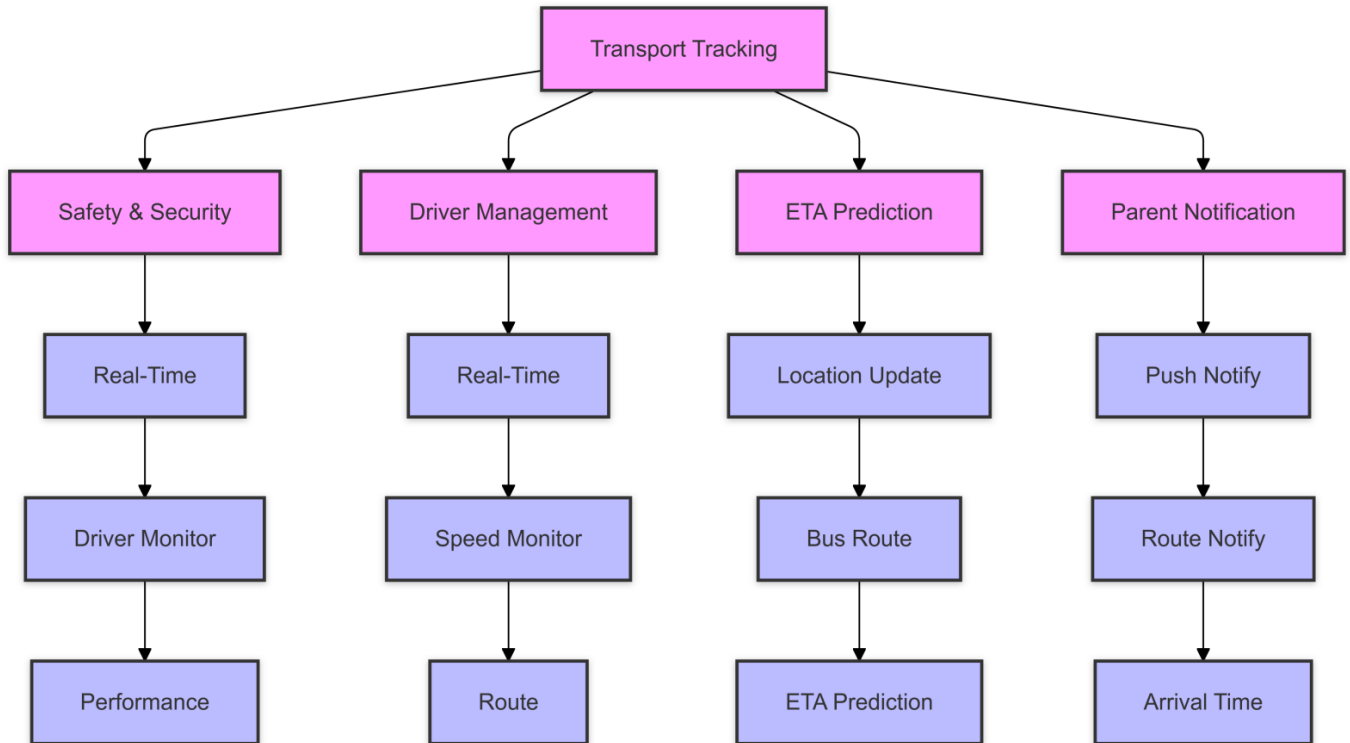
Transport Tracking

Safety & Security

Real-Time

Driver Monitor

Performance

Driver Management

Real-Time

Speed Monitor

Route

ETA Prediction

Location Update

Bus Route

ETA Prediction

Parent Notification

Push Notify

Route Notify

Arrival Time